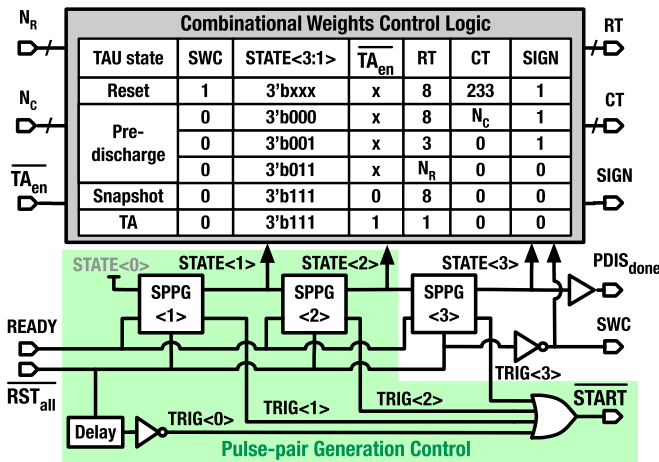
Combinational Weights Control Logic

| TAU state | SWC | STATE<3:1> | $\overline{TA_{en}}$ | RT | CT | SIGN |
|---|---|---|---|---|---|---|
| Reset | 1 | 3'bxxx | x | 8 | 233 | 1 |
| Pre-discharge | 0 | 3'b000 | x | 8 | $N_C$ | 1 |
| | 0 | 3'b001 | x | 3 | 0 | 1 |
| | 0 | 3'b011 | x | $N_R$ | 0 | 0 |
| Snapshot | 0 | 3'b111 | 0 | 8 | 0 | 0 |
| TA | 0 | 3'b111 | 1 | 1 | 0 | 0 |

$N_R$
$N_C$
$\overline{TA_{en}}$
RT
CT
SIGN
STATE<0>
STATE<1>
STATE<2>
STATE<3>
$PDIS_{done}$
SPPG <1>
SPPG <2>
SPPG <3>
READY
SWC
TRIG<3>
$\overline{RST_{all}}$
TRIG<1>
TRIG<2>
$\overline{START}$
Delay
TRIG<0>
Pulse-pair Generation Control